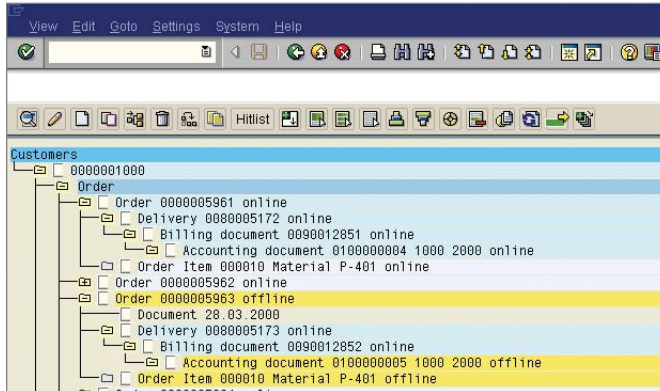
View Edit Goto Settings System Help

Hitlist

Customers
0000001000
Order
Order 0000005961 online
Delivery 0080005172 online
Billing document 0090012851 online
Accounting document 0100000004 1000 2000 online
Order Item 000010 Material P-401 online
Order 0000005962 online
Order 0000005963 offline
Document 28.03.2000
Delivery 0080005173 online
Billing document 0090012852 online
Accounting document 0100000005 1000 2000 offline
Order Item 000010 Material P-401 offline